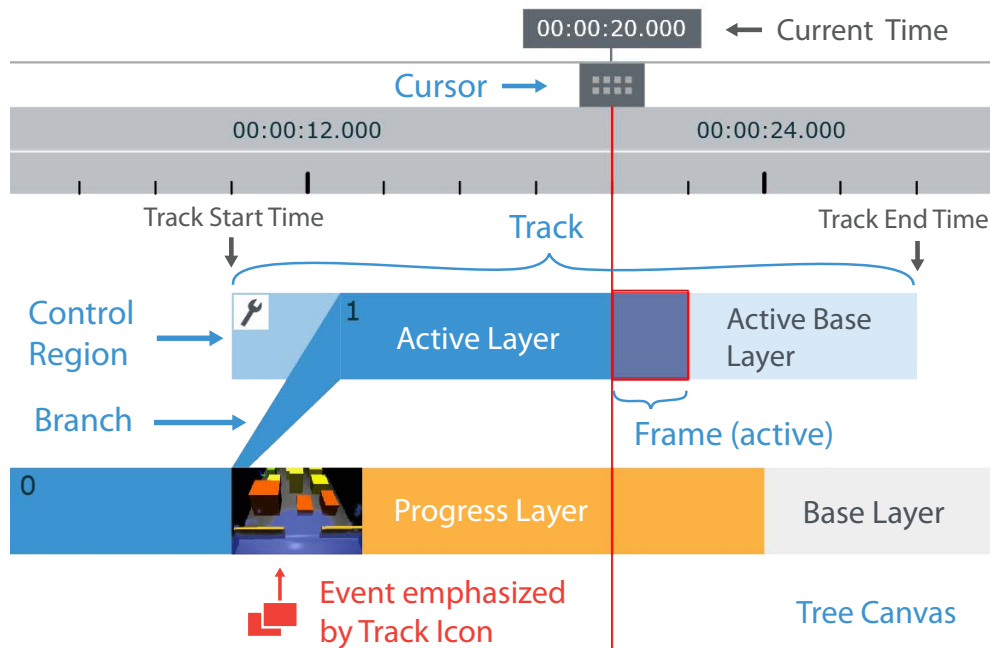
00:00:20.000 Current Time

Cursor

00:00:12.000

00:00:24.000

Track Start Time

Track

Track End Time

Control Region

1

Active Layer

Active Base Layer

Branch

Frame (active)

0

Progress Layer

Base Layer

Event emphasized by Track Icon

Tree Canvas